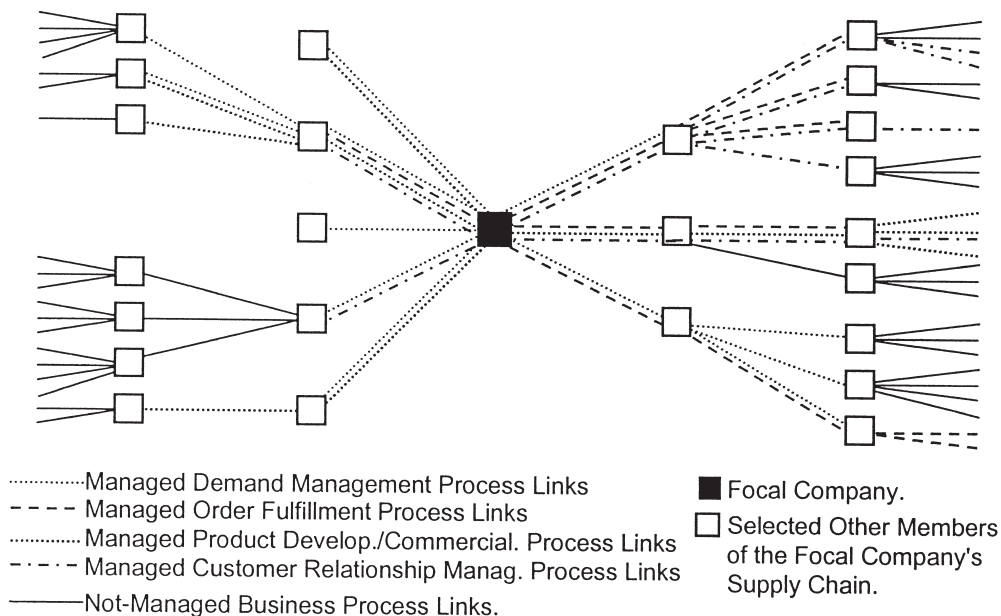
Managed Demand Management Process Links
Managed Order Fulfillment Process Links
Managed Product Develop./Commercial. Process Links
Managed Customer Relationship Manag. Process Links
Not-Managed Business Process Links.

Focal Company.
Selected Other Members of the Focal Company's Supply Chain.